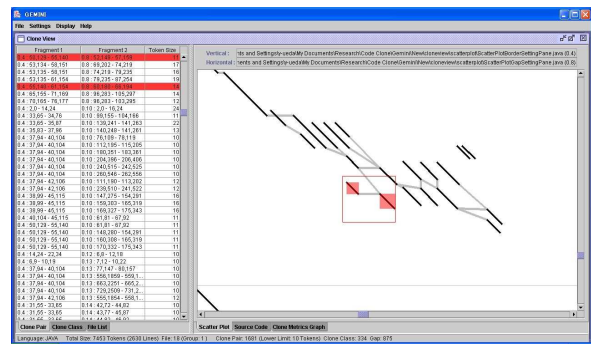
GEMINI

File Settings Display Help

Clone View

| Fragment 1 | Fragment 2 | Token Size |
|---|---|---|
| 0.4 : 53,136 - 60,140 | 0.8 : 53,136 - 57,164 | 14 |
| 0.4 : 53,136 - 59,151 | 0.8 : 96,203 - 74,219 | 17 |
| 0.4 : 53,136 - 59,151 | 0.8 : 74,219 - 78,235 | 16 |
| 0.4 : 53,136 - 61,154 | 0.8 : 78,235 - 87,254 | 19 |
| 0.4 : 55,147 - 61,154 | 0.8 : 61,168 - 66,184 | 14 |
| 0.4 : 65,155 - 71,169 | 0.8 : 96,203 - 105,207 | 14 |
| 0.4 : 79,165 - 78,177 | 0.8 : 96,283 - 103,295 | 12 |
| 0.4 : 2,0 - 14,24 | 0.10 : 2,0 - 16,24 | 24 |
| 0.4 : 33,65 - 34,76 | 0.10 : 99,155 - 104,166 | 11 |
| 0.4 : 33,65 - 35,87 | 0.10 : 139,241 - 141,263 | 22 |
| 0.4 : 35,83 - 37,96 | 0.10 : 140,248 - 141,261 | 13 |
| 0.4 : 37,94 - 40,104 | 0.10 : 78,109 - 78,119 | 10 |
| 0.4 : 37,94 - 40,104 | 0.10 : 112,195 - 115,205 | 10 |
| 0.4 : 37,94 - 40,104 | 0.10 : 180,351 - 183,361 | 10 |
| 0.4 : 37,94 - 40,104 | 0.10 : 204,396 - 206,406 | 10 |
| 0.4 : 37,94 - 40,104 | 0.10 : 240,515 - 242,525 | 10 |
| 0.4 : 37,94 - 40,104 | 0.10 : 260,546 - 262,556 | 10 |
| 0.4 : 37,94 - 42,106 | 0.10 : 111,180 - 113,192 | 12 |
| 0.4 : 37,94 - 42,106 | 0.10 : 239,510 - 241,522 | 12 |
| 0.4 : 38,99 - 45,115 | 0.10 : 147,275 - 154,291 | 16 |
| 0.4 : 38,99 - 45,115 | 0.10 : 159,303 - 165,319 | 16 |
| 0.4 : 38,99 - 45,115 | 0.10 : 169,327 - 175,343 | 16 |
| 0.4 : 40,104 - 45,115 | 0.10 : 61,81 - 67,92 | 11 |
| 0.4 : 50,129 - 55,140 | 0.10 : 61,81 - 67,92 | 11 |
| 0.4 : 50,129 - 55,140 | 0.10 : 148,280 - 154,291 | 11 |
| 0.4 : 50,129 - 55,140 | 0.10 : 160,308 - 165,319 | 11 |
| 0.4 : 50,129 - 55,140 | 0.10 : 170,332 - 175,343 | 11 |
| 0.4 : 14,24 - 22,34 | 0.12 : 6,8 - 12,18 | 10 |
| 0.4 : 6,9 - 10,19 | 0.13 : 7,12 - 10,22 | 10 |
| 0.4 : 37,94 - 40,104 | 0.13 : 77,147 - 80,157 | 10 |
| 0.4 : 37,94 - 40,104 | 0.13 : 556,1859 - 559,1... | 10 |
| 0.4 : 37,94 - 40,104 | 0.13 : 663,2251 - 665,2... | 10 |
| 0.4 : 37,94 - 40,104 | 0.13 : 729,2509 - 731,2... | 10 |
| 0.4 : 37,94 - 42,106 | 0.13 : 555,1854 - 558,1... | 12 |
| 0.4 : 31,55 - 33,65 | 0.14 : 42,72 - 44,82 | 10 |
| 0.4 : 31,55 - 33,65 | 0.14 : 43,77 - 45,87 | 10 |

Clone Pair | Clone Class | File List

Vertical : nts and Settings\y-sedaMy Documents\Research\Code Clone\Gemini\View\clone\view\scatterplot\ScatterPlotBorderSettingPane.java (0.4)
Horizontal : nents and Settings\y-sedaMy Documents\Research\Code Clone\Gemini\View\clone\view\scatterplot\ScatterPlotGapSettingPane.java (0.8)

Scatter Plot | Source Code | Clone Metrics Graph

Language: JAVA Total Size: 7453 Tokens (2638 Lines) File: 18 (Group: 1) Clone Pair: 1681 (Lower Limit: 10 Tokens) Clone Class: 334 Gap: 875